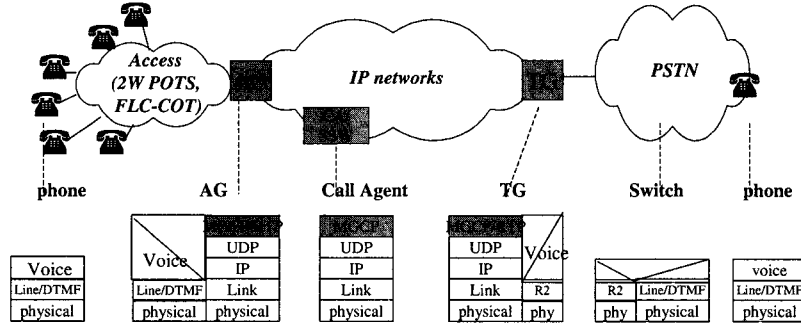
Access (2W POTS, FLC-COT)

IP networks

PSTN

phone AG Call Agent TG Switch phone

| Voice |
|---|
| Line/DTMF |
| physical |

| Voice | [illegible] |
|---|---|
| | UDP |
| | IP |
| Line/DTMF | Link |
| physical | physical |

| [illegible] |
|---|
| UDP |
| IP |
| Link |
| physical |

| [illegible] | Voice |
|---|---|
| UDP | |
| IP | |
| Link | R2 |
| physical | phy |

| | |
|---|---|
| R2 | Line/DTMF |
| phy | physical |

| voice |
|---|
| Line/DTMF |
| physical |